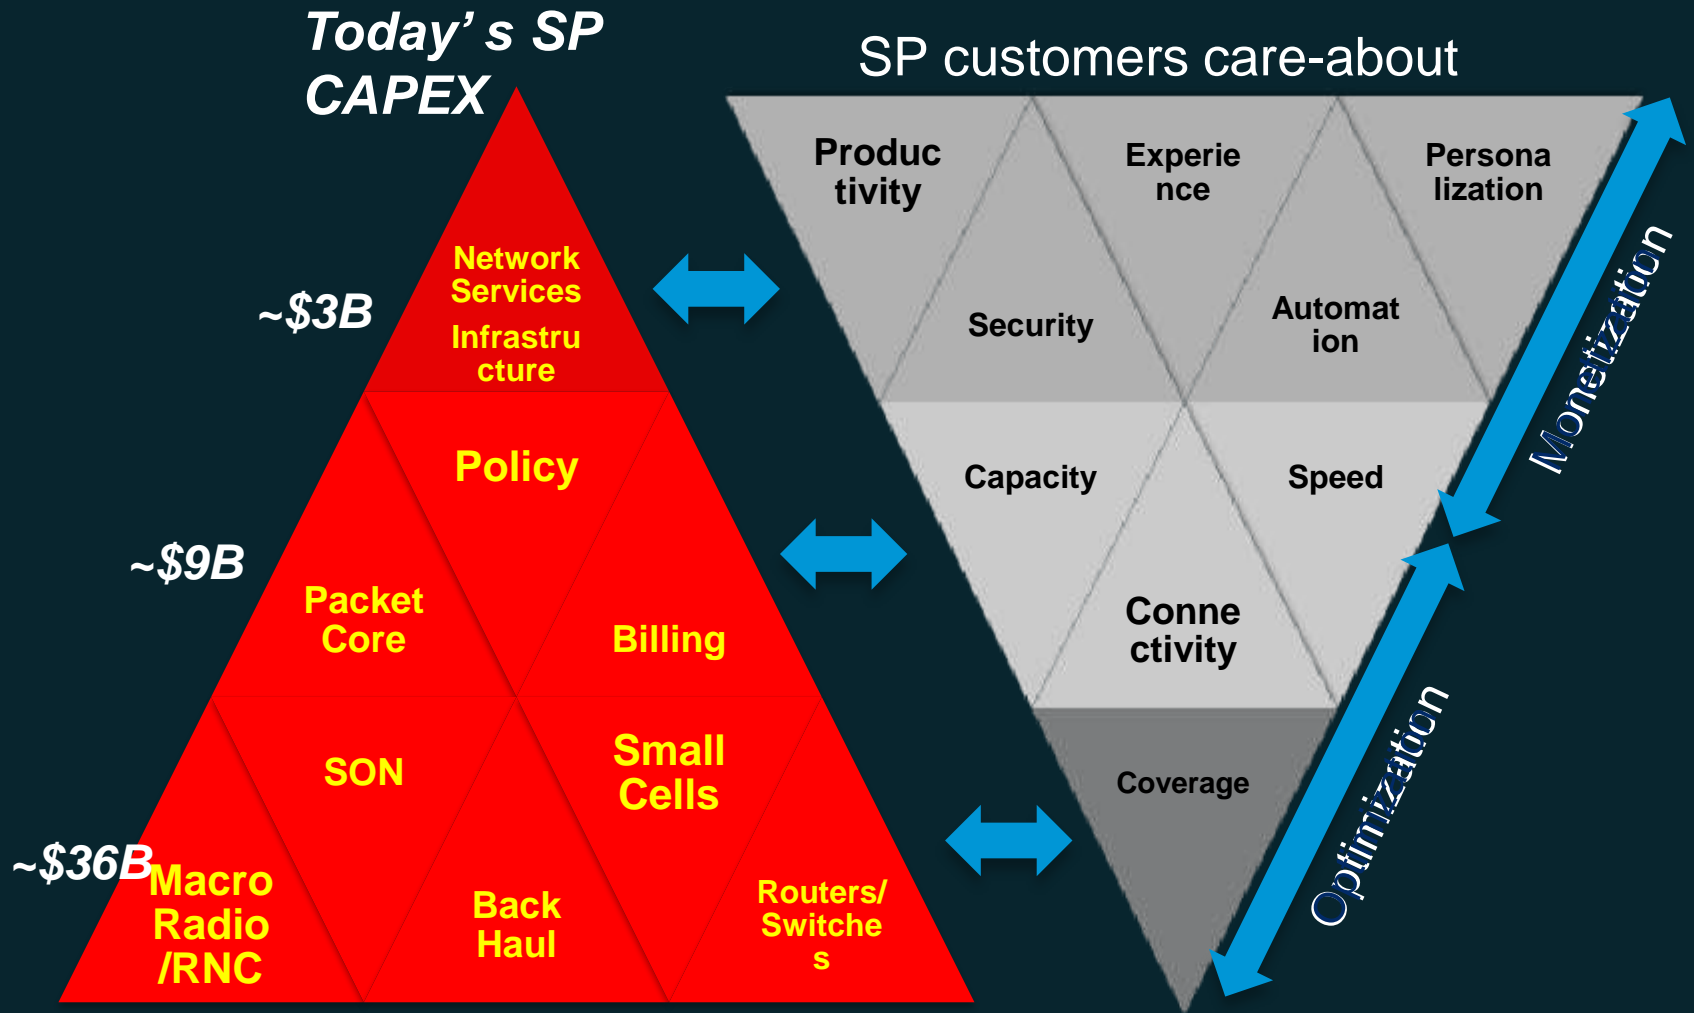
Today' s SP CAPEX

SP customers care-about

~$3B

Network Services

Infrastructure

~$9B

Policy

Packet Core

Billing

SON

Small Cells

~$36B

Macro Radio /RNC

Back Haul

Routers/ Switches

Productivity

Experience

Personalization

Security

Automation

Capacity

Speed

Connectivity

Coverage

Monetization

Optimization